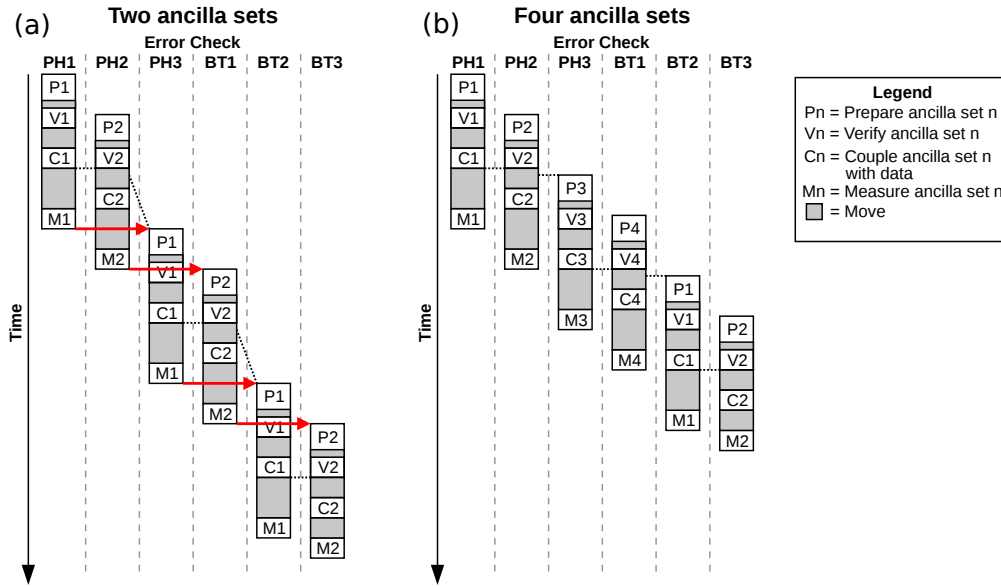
(a) Two ancilla sets

Error Check

PH1 PH2 PH3 BT1 BT2 BT3

Time

P1 V1 C1 M1
P2 V2 C2 M2
P1 V1 C1 M1
P2 V2 C2 M2
P1 V1 C1 M1
P2 V2 C2 M2

(b) Four ancilla sets

Error Check

PH1 PH2 PH3 BT1 BT2 BT3

Time

P1 V1 C1 M1
P2 V2 C2 M2
P3 V3 C3 M3
P4 V4 C4 M4
P1 V1 C1 M1
P2 V2 C2 M2

Legend
Pn = Prepare ancilla set n
Vn = Verify ancilla set n
Cn = Couple ancilla set n with data
Mn = Measure ancilla set n
= Move